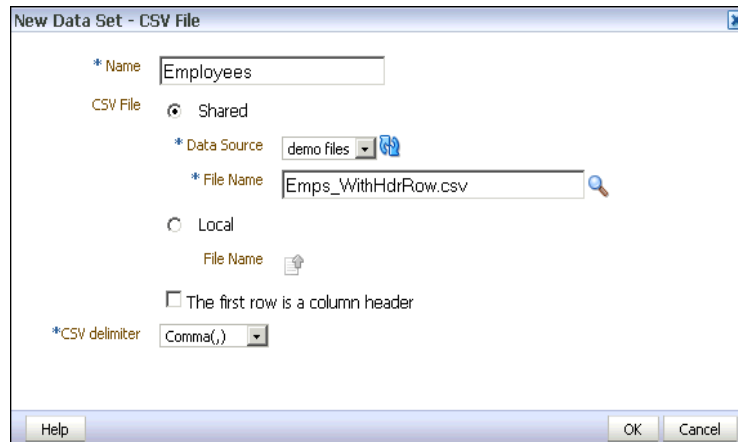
New Data Set - CSV File

* Name Employees

CSV File Shared

* Data Source demo files

* File Name Emps_WithHdrRow.csv

Local

File Name

The first row is a column header

*CSV delimiter Comma(,)

Help

OK Cancel